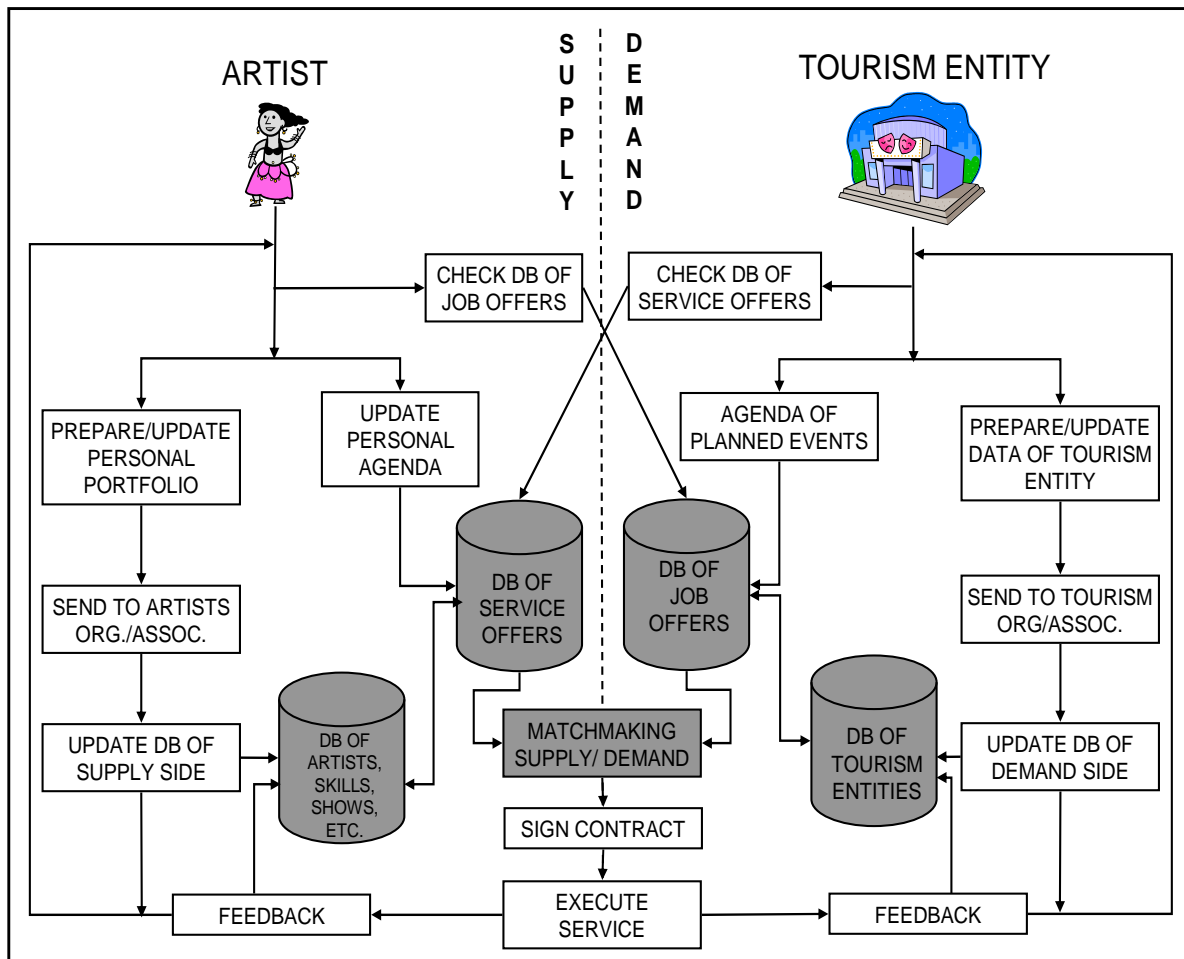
ARTIST

SUPPLY

DEMAND

TOURISM ENTITY

CHECK DB OF JOB OFFERS

CHECK DB OF SERVICE OFFERS

PREPARE/UPDATE PERSONAL PORTFOLIO

UPDATE PERSONAL AGENDA

AGENDA OF PLANNED EVENTS

PREPARE/UPDATE DATA OF TOURISM ENTITY

DB OF SERVICE OFFERS

DB OF JOB OFFERS

SEND TO ARTISTS ORG./ASSOC.

SEND TO TOURISM ORG/ASSOC.

DB OF ARTISTS, SKILLS, SHOWS, ETC.

MATCHMAKING SUPPLY/ DEMAND

DB OF TOURISM ENTITIES

UPDATE DB OF SUPPLY SIDE

UPDATE DB OF DEMAND SIDE

SIGN CONTRACT

FEEDBACK

EXECUTE SERVICE

FEEDBACK